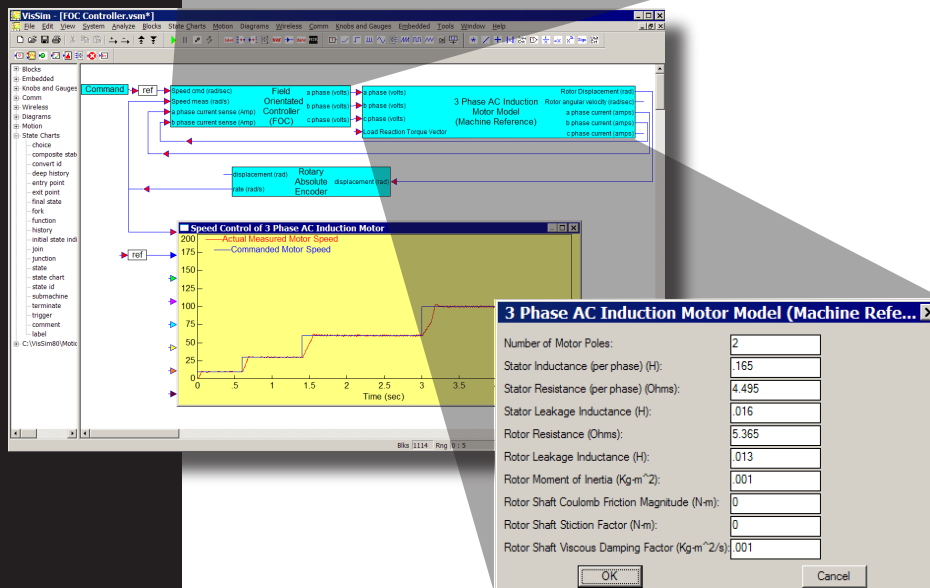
VisSim - [FOC Controller.vsm*]

File Edit View System Analyze Blocks State Charts Motion Diagrams Wireless Comm Knobs and Gauges Embedded Tools Window Help

Blocks
Embedded
Knobs and Gauges
Comm
Wireless
Diagrams
Motion
State Charts
choice
composite state
convert id
deep history
entry point
exit point
final state
fork
function
history
initial state indi
join
junction
state
state chart
state id
submachine
terminate
trigger
comment
label
C:\VisSim80\Motio

Command
ref
Speed cmd (rad/sec)
Speed meas (rad/s)
a phase current sense (Amp)
b phase current sense (Amp)
Field Orientated Controller (FOC)
a phase (volts)
b phase (volts)
c phase (volts)
a phase (volts)
b phase (volts)
c phase (volts)
Load Reaction Torque Vector
3 Phase AC Induction Motor Model (Machine Reference)
Rotor Displacement (rad)
Rotor angular velocity (rad/sec)
a phase current (amps)
b phase current (amps)
c phase current (amps)
displacement (rad)
rate (rad/s)
Rotary Absolute Encoder
displacement (rad)
ref

Speed Control of 3 Phase AC Induction Motor
Actual Measured Motor Speed
Commanded Motor Speed
200
175
150
125
100
75
50
25
0
0
.5
1
1.5
2
2.5
3
3.5
Time (sec)

Blks 1114 Rng 0 : 5

3 Phase AC Induction Motor Model (Machine Refe...

| | |
|---|---|
| Number of Motor Poles: | 2 |
| Stator Inductance (per phase) (H): | .165 |
| Stator Resistance (per phase) (Ohms): | 4.495 |
| Stator Leakage Inductance (H): | .016 |
| Rotor Resistance (Ohms): | 5.365 |
| Rotor Leakage Inductance (H): | .013 |
| Rotor Moment of Inertia (Kg-m^2): | .001 |
| Rotor Shaft Coulomb Friction Magnitude (N-m): | 0 |
| Rotor Shaft Stiction Factor (N-m): | 0 |
| Rotor Shaft Viscous Damping Factor (Kg-m^2/s): | .001 |

OK
Cancel